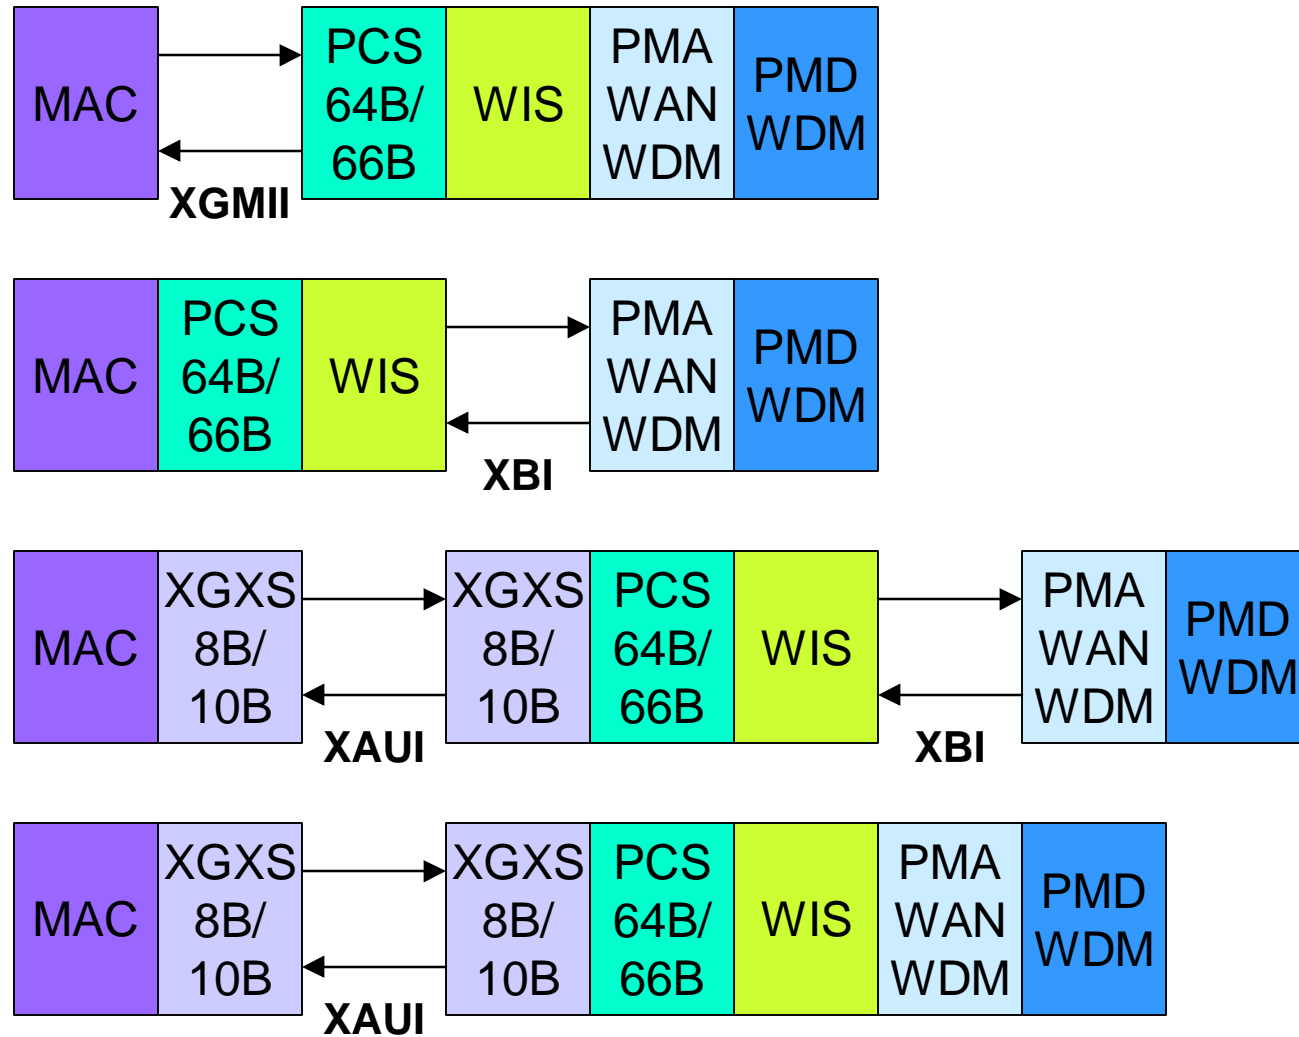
MAC

PCS 64B/ 66B

WIS

PMA WAN WDM

PMD WDM

XGMII

MAC

PCS 64B/ 66B

WIS

PMA WAN WDM

PMD WDM

XBI

MAC

XGXS 8B/ 10B

XGXS 8B/ 10B

PCS 64B/ 66B

WIS

PMA WAN WDM

PMD WDM

XAUI

XBI

MAC

XGXS 8B/ 10B

XGXS 8B/ 10B

PCS 64B/ 66B

WIS

PMA WAN WDM

PMD WDM

XAUI